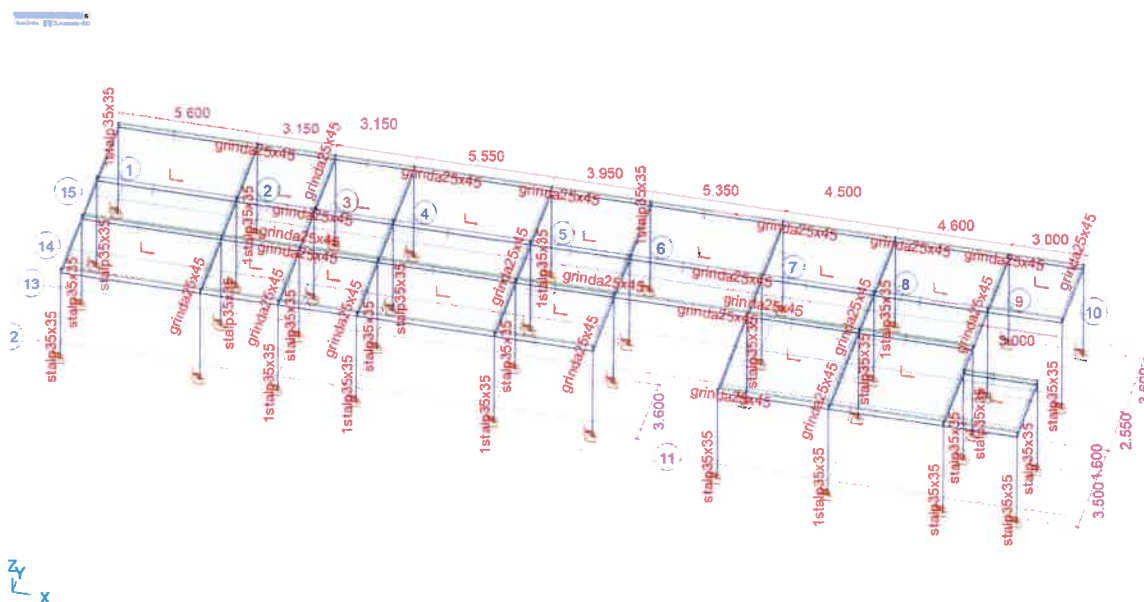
5.600
3.150
3.150
5.550
3.950
5.350
4.500
4.600
3.000
1stalp35x35
grinda25x45
grinda25x45
grinda25x45
grinda25x45
grinda25x45
grinda25x45
grinda25x45
grinda25x45
grinda25x45
grinda25x45
grinda25x45
grinda25x45
grinda25x45
grinda25x45
grinda25x45
grinda25x45
grinda25x45
grinda25x45
grinda25x45
grinda25x45
grinda25x45
1
2
3
4
5
6
7
8
9
10
11
13
14
15
2
stalp35x35
stalp35x35
stalp35x35
stalp35x35
stalp35x35
stalp35x35
stalp35x35
stalp35x35
stalp35x35
stalp35x35
stalp35x35
stalp35x35
stalp35x35
stalp35x35
stalp35x35
stalp35x35
stalp35x35
1stalp35x35
1stalp35x35
1stalp35x35
1stalp35x35
1stalp35x35
1stalp35x35
1stalp35x35
1stalp35x35
3.600
3.000
2.550
1.600
3.500
Z
Y
X